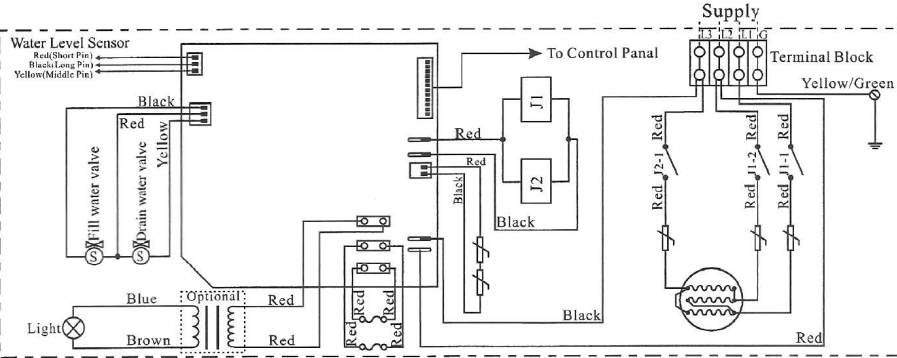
Supply
L3 L2 L1 G
Terminal Block
Yellow/Green
Water Level Sensor
Red(Short Pin)
Black(Long Pin)
Yellow(Middle Pin)
To Control Panal
J1
J2
Black
Red
Yellow
Fill water valve
Drain water valve
S
S
Red
Red
Black
Black
Red
J2-1
Red
Red
J1-2
Red
Red
J1-1
Red
Blue
Optional
Red
Light
Brown
Red
Red
Red
Red
Red
Black
Red